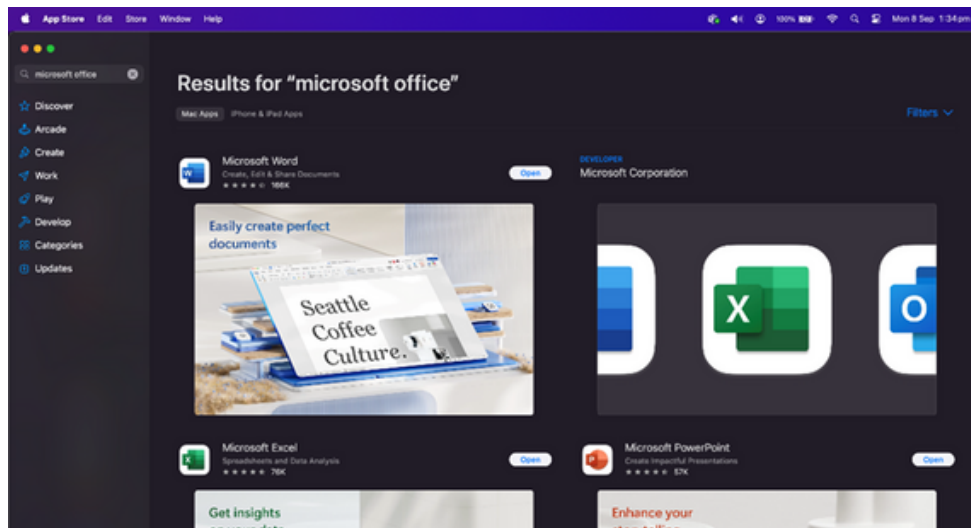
App Store Edit Store Window Help

100% Mon 8 Sep 1:34 pm

microsoft office

Discover
Arcade
Create
Work
Play
Develop
Categories
Updates

Results for "microsoft office"

Mac Apps iPhone & iPad Apps

Filters

Microsoft Word
Create, Edit & Share Documents
166K
Open

DEVELOPER
Microsoft Corporation

Easily create perfect documents

Seattle Coffee Culture.

X

O

Microsoft Excel
Spreadsheets and Data Analysis
76K
Open

Microsoft PowerPoint
Create Impactful Presentations
57K
Open

Get insights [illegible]

Enhance your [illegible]